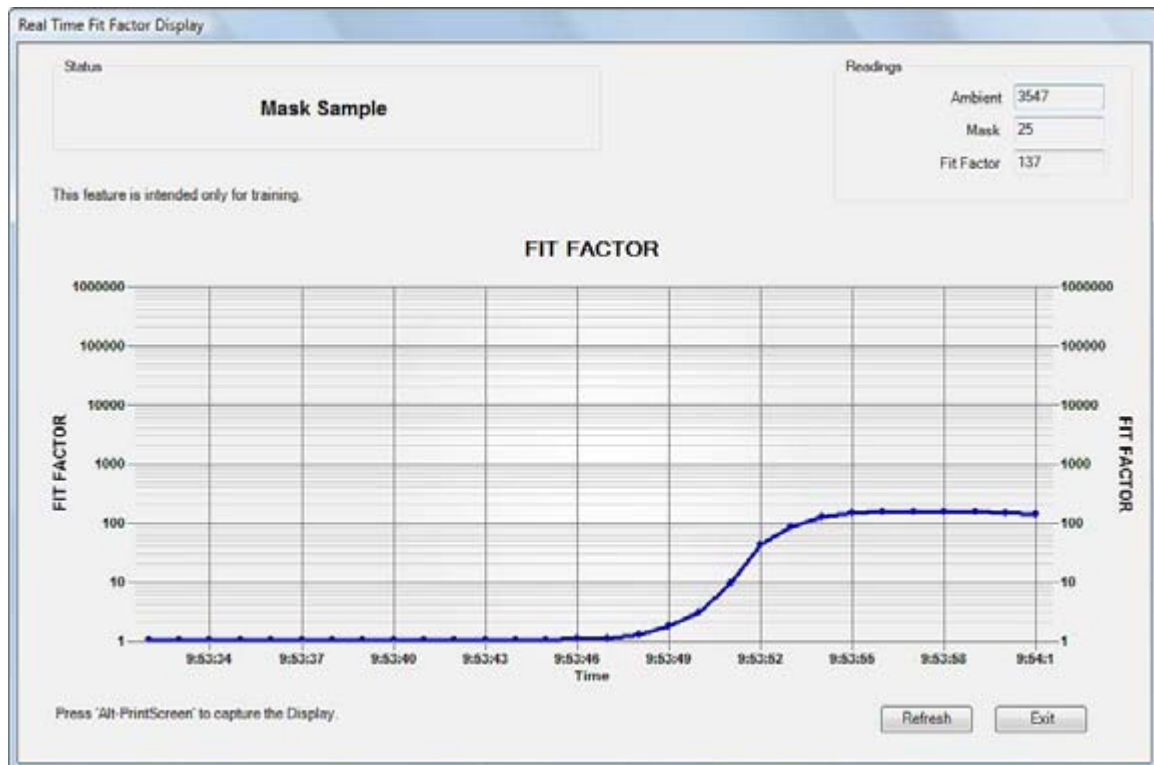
Real Time Fit Factor Display

Status

Mask Sample

Readings

Ambient 3547

Mask 25

Fit Factor 137

This feature is intended only for training.

FIT FACTOR

1000000
100000
10000
1000
100
10
1

FIT FACTOR

1000000
100000
10000
1000
100
10
1

FIT FACTOR

9:53:34 9:53:37 9:53:40 9:53:43 9:53:46 9:53:49 9:53:52 9:53:55 9:53:58 9:54:1

Time

Press 'Alt-PrintScreen' to capture the Display.

Refresh

Exit